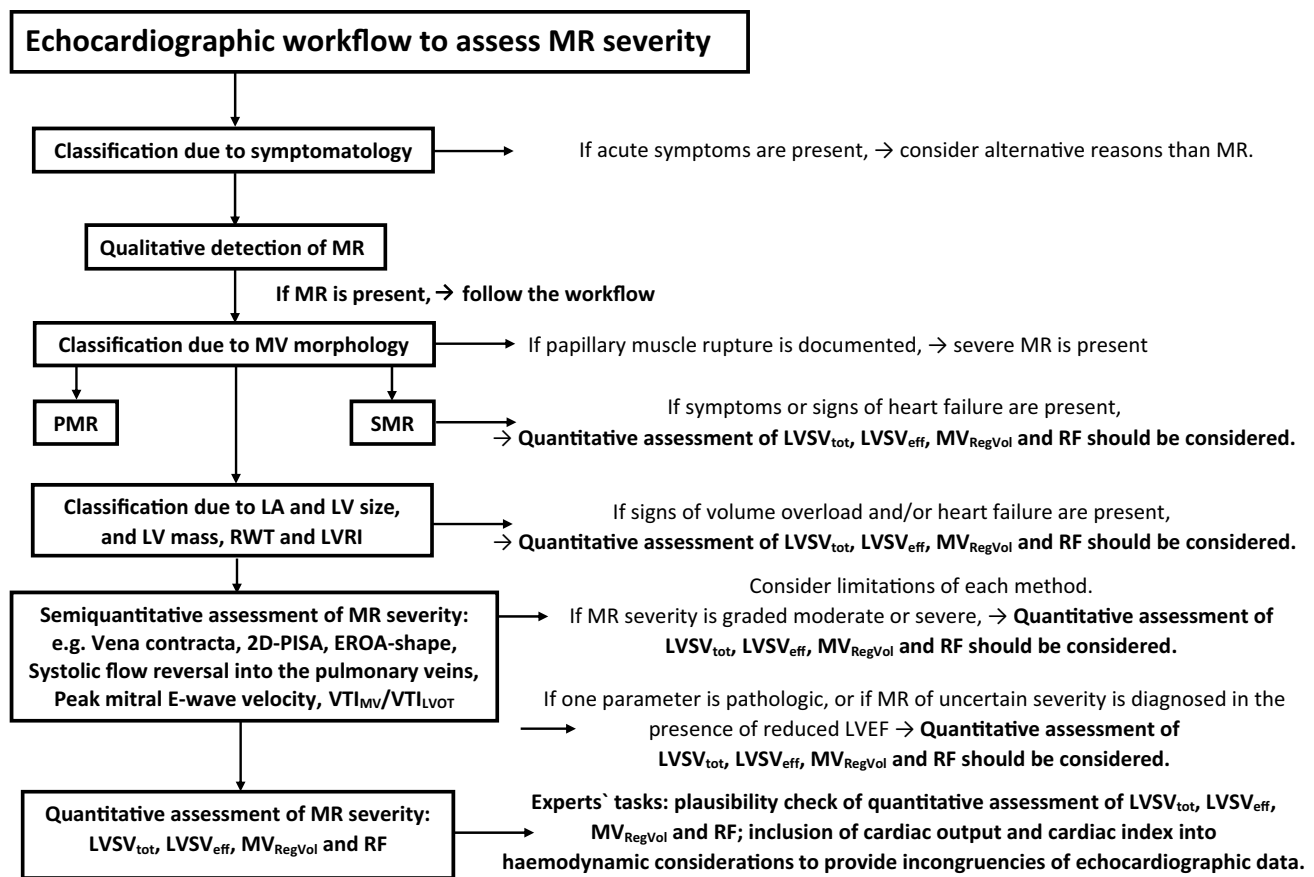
Echocardiographic workflow to assess MR severity

Classification due to symptomatology

If acute symptoms are present, → consider alternative reasons than MR.

Qualitative detection of MR

If MR is present, → follow the workflow

Classification due to MV morphology

If papillary muscle rupture is documented, → severe MR is present

PMR

SMR

If symptoms or signs of heart failure are present, → Quantitative assessment of $LVSV_{tot}$, $LVSV_{eff}$, $MV_{RegVol}$ and RF should be considered.

Classification due to LA and LV size, and LV mass, RWT and LVRI

If signs of volume overload and/or heart failure are present, → Quantitative assessment of $LVSV_{tot}$, $LVSV_{eff}$, $MV_{RegVol}$ and RF should be considered.

Semiquantitative assessment of MR severity: e.g. Vena contracta, 2D-PISA, EROA-shape, Systolic flow reversal into the pulmonary veins, Peak mitral E-wave velocity, $VTI_{MV}/VTI_{LVOT}$

Consider limitations of each method. If MR severity is graded moderate or severe, → Quantitative assessment of $LVSV_{tot}$, $LVSV_{eff}$, $MV_{RegVol}$ and RF should be considered.

If one parameter is pathologic, or if MR of uncertain severity is diagnosed in the presence of reduced LVEF → Quantitative assessment of $LVSV_{tot}$, $LVSV_{eff}$, $MV_{RegVol}$ and RF should be considered.

Quantitative assessment of MR severity: $LVSV_{tot}$, $LVSV_{eff}$, $MV_{RegVol}$ and RF

Experts` tasks: plausibility check of quantitative assessment of $LVSV_{tot}$, $LVSV_{eff}$, $MV_{RegVol}$ and RF; inclusion of cardiac output and cardiac index into haemodynamic considerations to provide incongruencies of echocardiographic data.